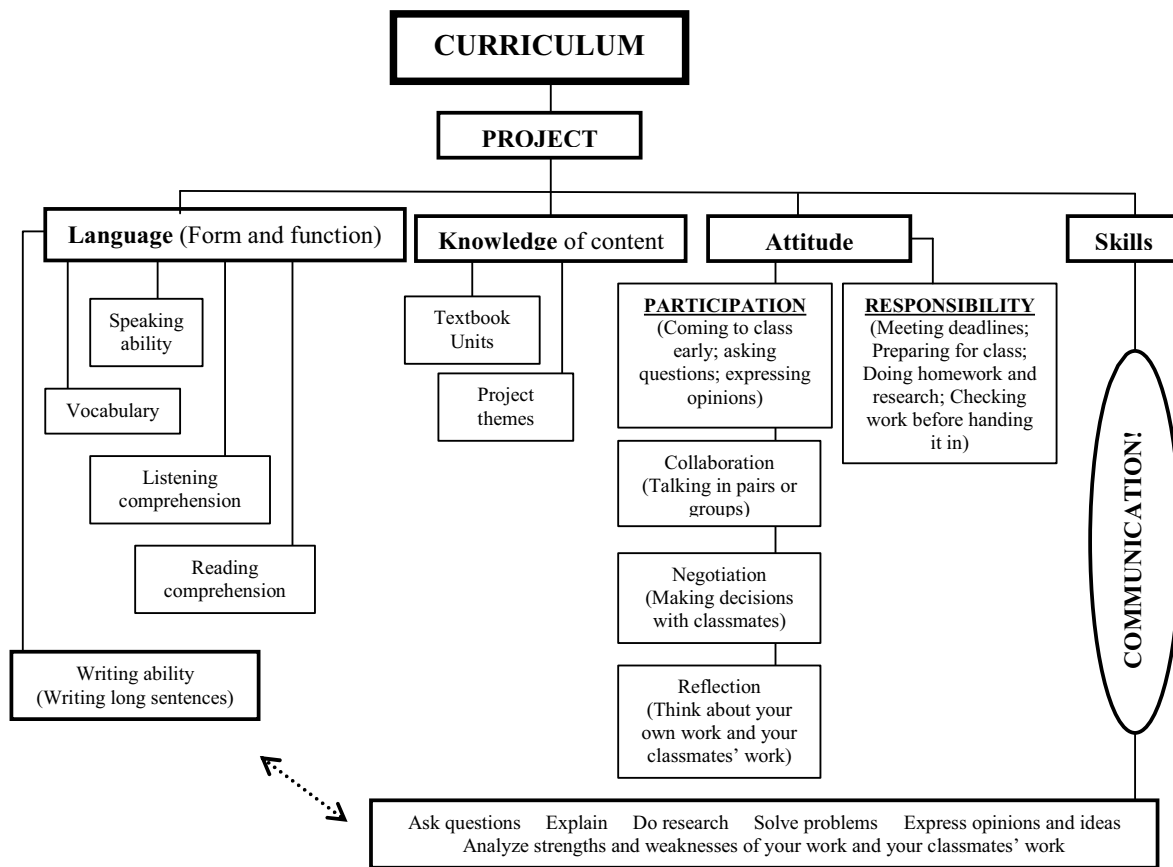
CURRICULUM

PROJECT

Language (Form and function)

Knowledge of content

Attitude

Skills

Speaking ability

Vocabulary

Listening comprehension

Reading comprehension

Writing ability (Writing long sentences)

Textbook Units

Project themes

PARTICIPATION (Coming to class early; asking questions; expressing opinions)

Collaboration (Talking in pairs or groups)

Negotiation (Making decisions with classmates)

Reflection (Think about your own work and your classmates' work)

RESPONSIBILITY (Meeting deadlines; Preparing for class; Doing homework and research; Checking work before handing it in)

COMMUNICATION!

Ask questions Explain Do research Solve problems Express opinions and ideas
Analyze strengths and weaknesses of your work and your classmates' work